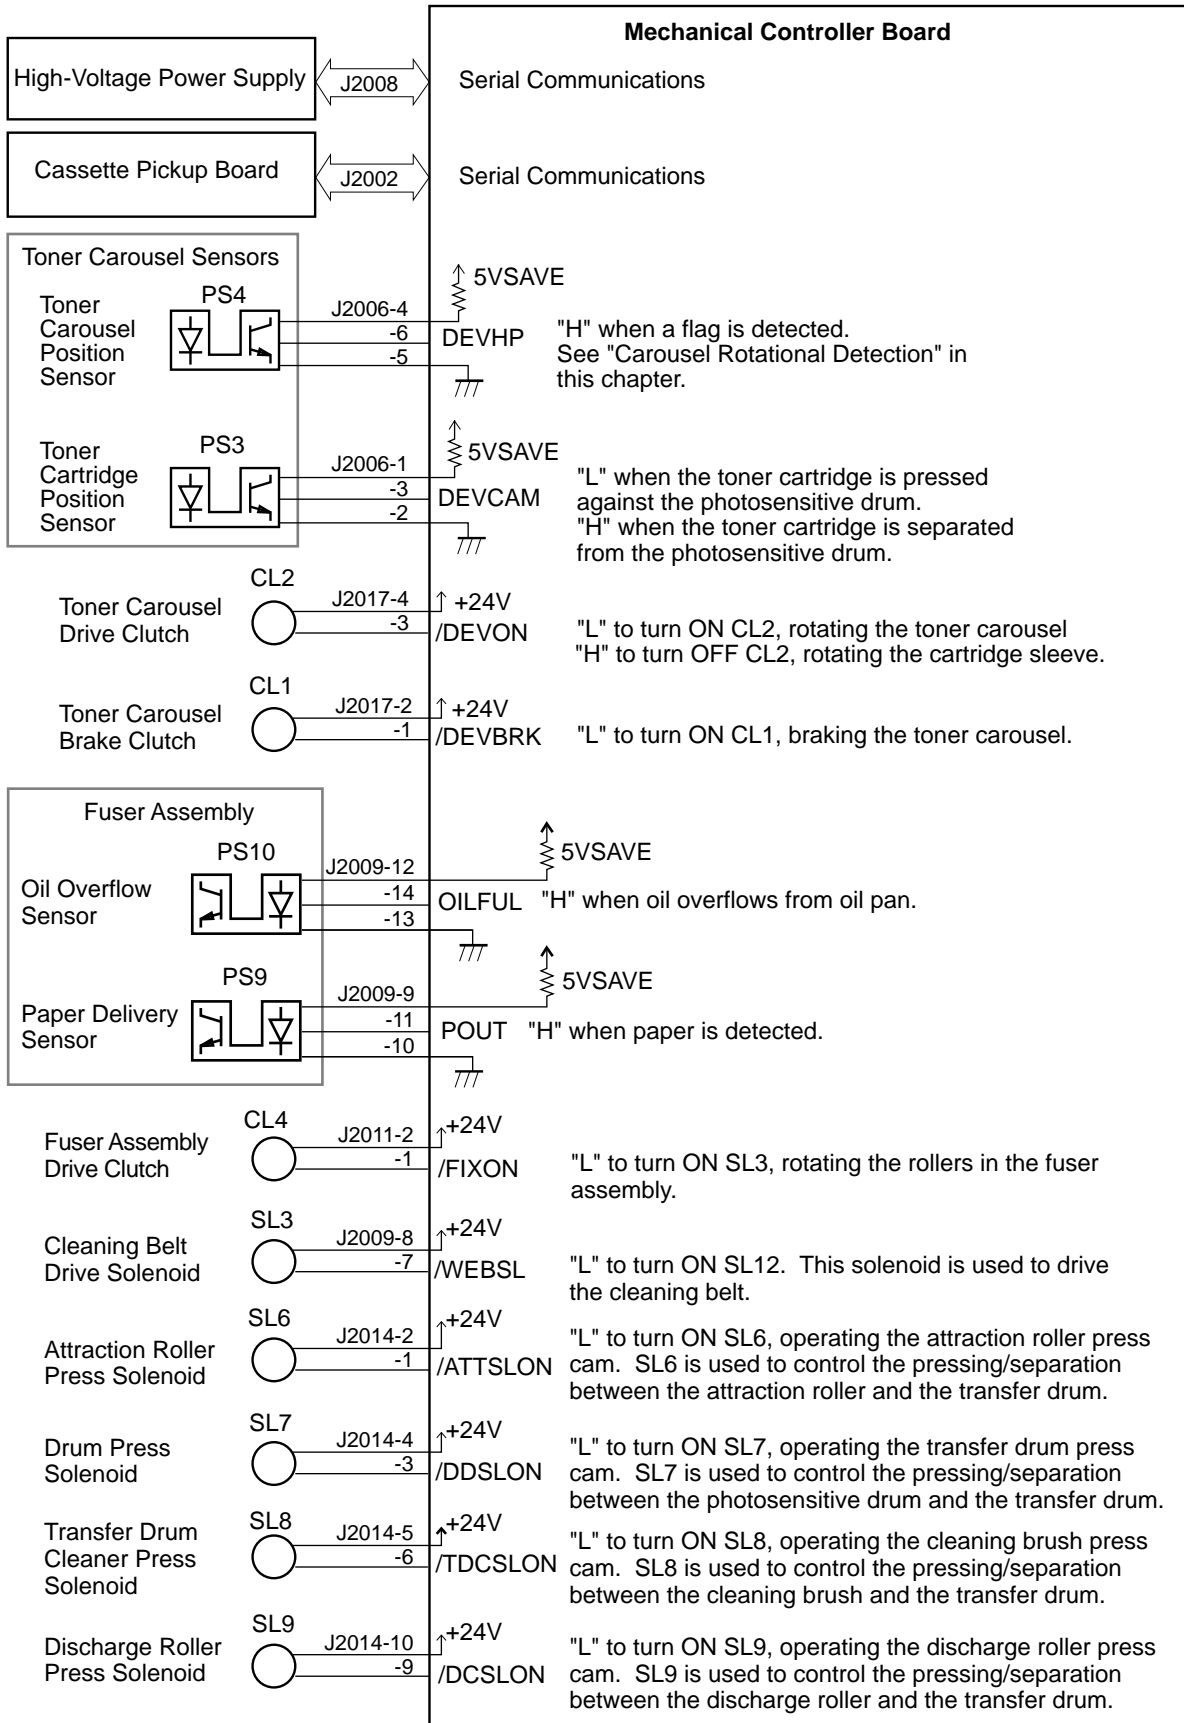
Mechanical Controller Board

High-Voltage Power Supply
J2008
Serial Communications

Cassette Pickup Board
J2002
Serial Communications

Toner Carousel Sensors

Toner Carousel Position Sensor
PS4
J2006-4
-6
-5
5VSAVE
DEVHP
"H" when a flag is detected. See "Carousel Rotational Detection" in this chapter.

Toner Cartridge Position Sensor
PS3
J2006-1
-3
-2
5VSAVE
DEVCAM
"L" when the toner cartridge is pressed against the photosensitive drum. "H" when the toner cartridge is separated from the photosensitive drum.

CL2
Toner Carousel Drive Clutch
J2017-4
-3
+24V
/DEVON
"L" to turn ON CL2, rotating the toner carousel
"H" to turn OFF CL2, rotating the cartridge sleeve.

CL1
Toner Carousel Brake Clutch
J2017-2
-1
+24V
/DEVBRK
"L" to turn ON CL1, braking the toner carousel.

Fuser Assembly

PS10
Oil Overflow Sensor
J2009-12
-14
-13
5VSAVE
OILFUL
"H" when oil overflows from oil pan.

PS9
Paper Delivery Sensor
J2009-9
-11
-10
5VSAVE
POUT
"H" when paper is detected.

CL4
Fuser Assembly Drive Clutch
J2011-2
-1
+24V
/FIXON
"L" to turn ON SL3, rotating the rollers in the fuser assembly.

SL3
Cleaning Belt Drive Solenoid
J2009-8
-7
+24V
/WEBSL
"L" to turn ON SL12. This solenoid is used to drive the cleaning belt.

SL6
Attraction Roller Press Solenoid
J2014-2
-1
+24V
/ATTSLON
"L" to turn ON SL6, operating the attraction roller press cam. SL6 is used to control the pressing/separation between the attraction roller and the transfer drum.

SL7
Drum Press Solenoid
J2014-4
-3
+24V
/DDSLON
"L" to turn ON SL7, operating the transfer drum press cam. SL7 is used to control the pressing/separation between the photosensitive drum and the transfer drum.

SL8
Transfer Drum Cleaner Press Solenoid
J2014-5
-6
+24V
/TDCSLON
"L" to turn ON SL8, operating the cleaning brush press cam. SL8 is used to control the pressing/separation between the cleaning brush and the transfer drum.

SL9
Discharge Roller Press Solenoid
J2014-10
-9
+24V
/DCSLON
"L" to turn ON SL9, operating the discharge roller press cam. SL9 is used to control the pressing/separation between the discharge roller and the transfer drum.